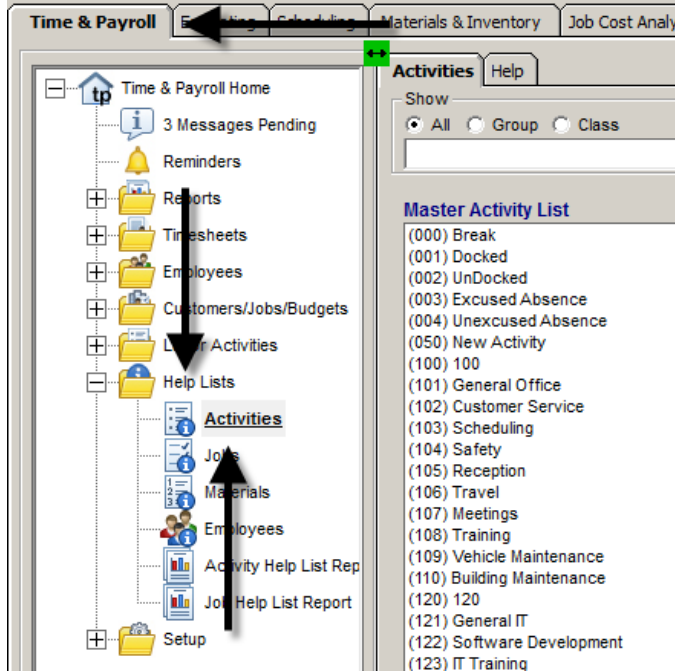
Time & Payroll | E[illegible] | Scheduling | Materials & Inventory | Job Cost Analy

Time & Payroll Home
3 Messages Pending
Reminders
Reports
Timesheets
Employees
Customers/Jobs/Budgets
L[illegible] Activities
Help Lists
Activities
Jobs
Materials
Employees
Activity Help List Rep
Job Help List Report
Setup

Activities | Help
Show
All Group Class

Master Activity List
(000) Break
(001) Docked
(002) UnDocked
(003) Excused Absence
(004) Unexcused Absence
(050) New Activity
(100) 100
(101) General Office
(102) Customer Service
(103) Scheduling
(104) Safety
(105) Reception
(106) Travel
(107) Meetings
(108) Training
(109) Vehicle Maintenance
(110) Building Maintenance
(120) 120
(121) General IT
(122) Software Development
(123) IT Training